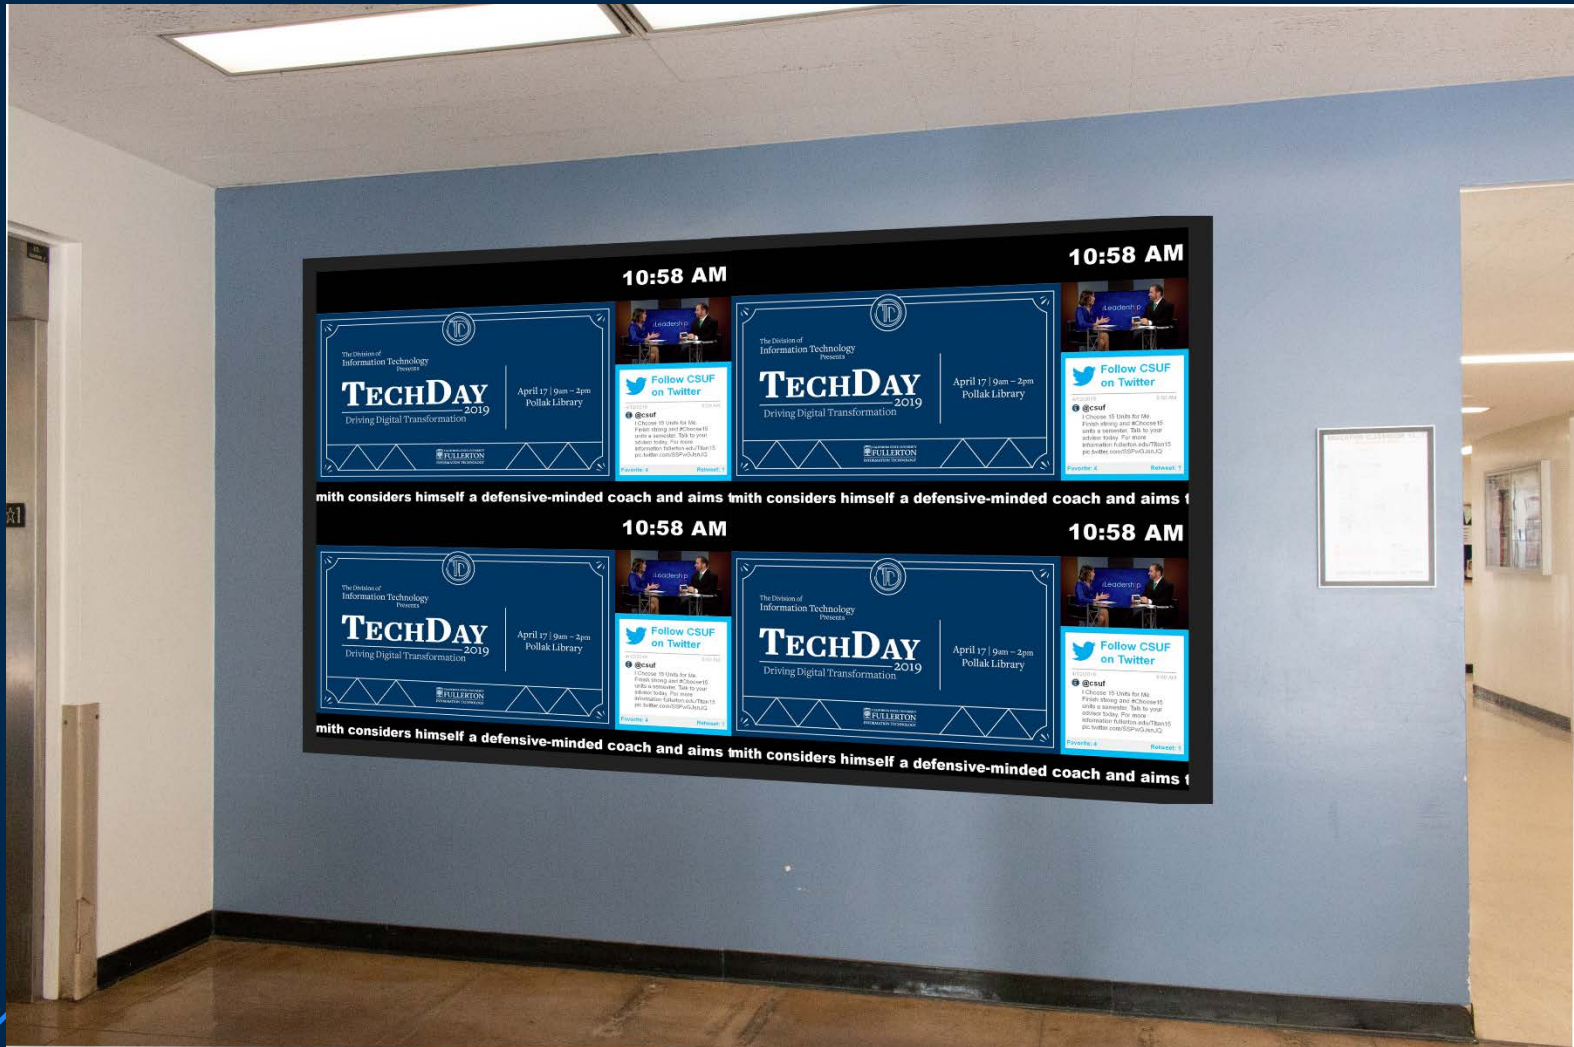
10:58 AM

The Division of
Information Technology
Presents

TECHDAY 2019
Driving Digital Transformation

April 17 | 9am – 2pm
Pollak Library

FULLERTON
INFORMATION TECHNOLOGY

iLeadership

Follow CSUF on Twitter

@csuf
I Choose 15 Units for Me. Finish strong and #Choose15 units a semester. Talk to your advisor today. For more information fullerton.edu/Titan15 pic.twitter.com/SSPvGJxnJQ

Favorite: 4
Retweet: 1

10:58 AM

The Division of
Information Technology
Presents

TECHDAY 2019
Driving Digital Transformation

April 17 | 9am – 2pm
Pollak Library

FULLERTON
INFORMATION TECHNOLOGY

iLeadership

Follow CSUF on Twitter

@csuf
I Choose 15 Units for Me. Finish strong and #Choose15 units a semester. Talk to your advisor today. For more information fullerton.edu/Titan15 pic.twitter.com/SSPvGJxnJQ

Favorite: 4
Retweet: 1

mith considers himself a defensive-minded coach and aims tmith considers himself a defensive-minded coach and aims t

10:58 AM

The Division of
Information Technology
Presents

TECHDAY 2019
Driving Digital Transformation

April 17 | 9am – 2pm
Pollak Library

FULLERTON
INFORMATION TECHNOLOGY

iLeadership

Follow CSUF on Twitter

@csuf
I Choose 15 Units for Me. Finish strong and #Choose15 units a semester. Talk to your advisor today. For more information fullerton.edu/Titan15 pic.twitter.com/SSPvGJxnJQ

Favorite: 4
Retweet: 1

10:58 AM

The Division of
Information Technology
Presents

TECHDAY 2019
Driving Digital Transformation

April 17 | 9am – 2pm
Pollak Library

FULLERTON
INFORMATION TECHNOLOGY

iLeadership

Follow CSUF on Twitter

@csuf
I Choose 15 Units for Me. Finish strong and #Choose15 units a semester. Talk to your advisor today. For more information fullerton.edu/Titan15 pic.twitter.com/SSPvGJxnJQ

Favorite: 4
Retweet: 1

mith considers himself a defensive-minded coach and aims tmith considers himself a defensive-minded coach and aims t